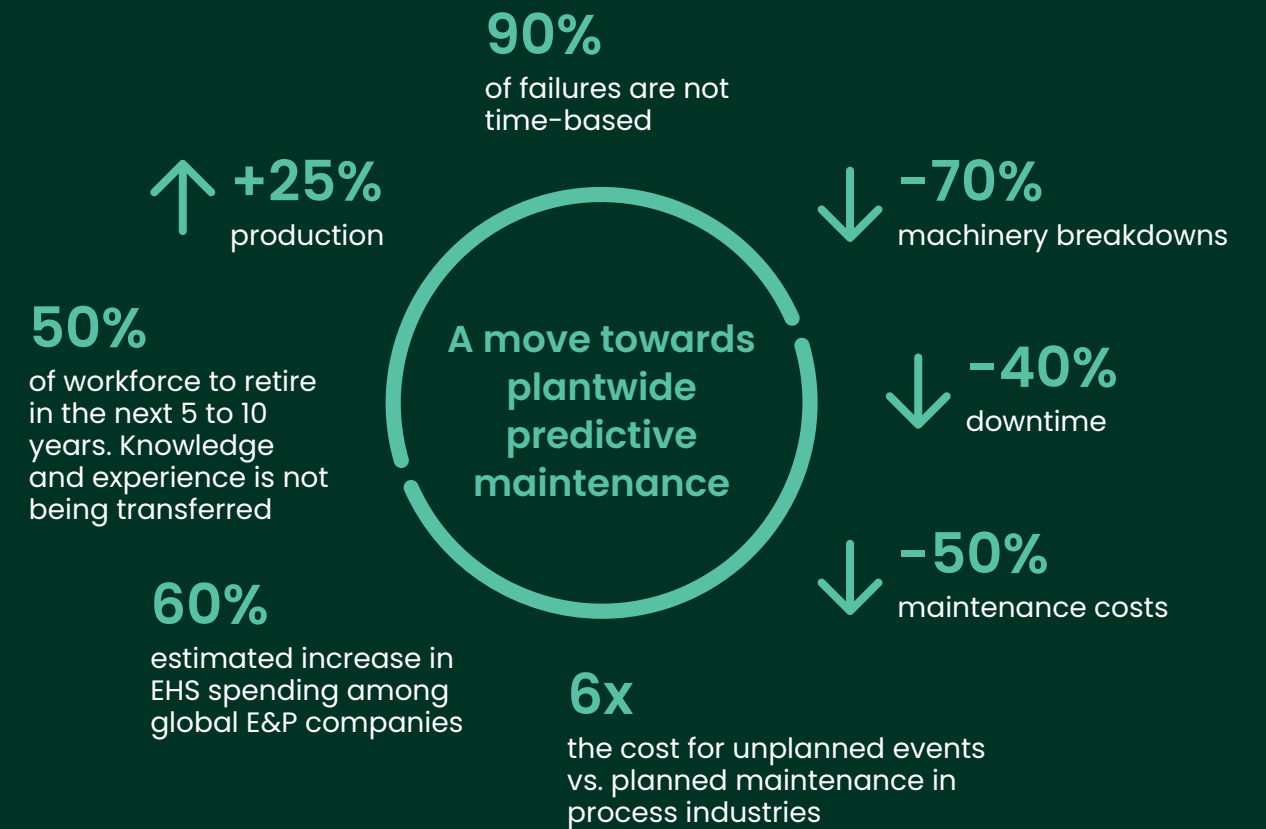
90%
of failures are not time-based

+25%
production

-70%
machinery breakdowns

50%
of workforce to retire in the next 5 to 10 years. Knowledge and experience is not being transferred

A move towards plantwide predictive maintenance

-40%
downtime

-50%
maintenance costs

60%
estimated increase in EHS spending among global E&P companies

6x
the cost for unplanned events vs. planned maintenance in process industries